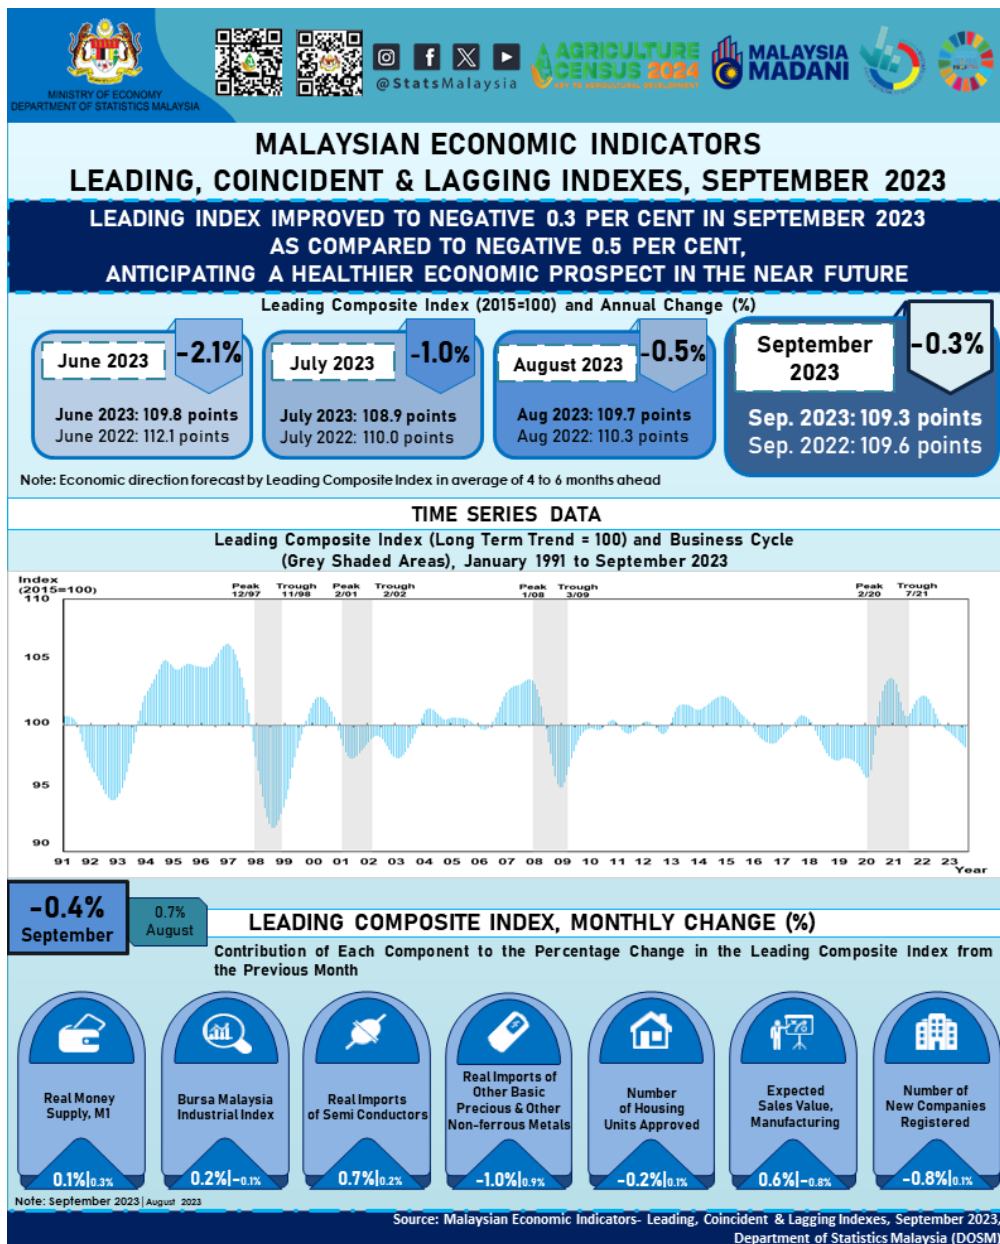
MINISTRY OF ECONOMY
DEPARTMENT OF STATISTICS MALAYSIA

@StatsMalaysia

AGRICULTURE CENSUS 2024

MALAYSIA MADANI

MALAYSIAN ECONOMIC INDICATORS
LEADING, COINCIDENT & LAGGING INDEXES, SEPTEMBER 2023

LEADING INDEX IMPROVED TO NEGATIVE 0.3 PER CENT IN SEPTEMBER 2023 AS COMPARED TO NEGATIVE 0.5 PER CENT, ANTICIPATING A HEALTHIER ECONOMIC PROSPECT IN THE NEAR FUTURE

Leading Composite Index (2015=100) and Annual Change (%)

June 2023 -2.1%
June 2023: 109.8 points
June 2022: 112.1 points

July 2023 -1.0%
July 2023: 108.9 points
July 2022: 110.0 points

August 2023 -0.5%
Aug 2023: 109.7 points
Aug 2022: 110.3 points

September 2023 -0.3%
Sep. 2023: 109.3 points
Sep. 2022: 109.6 points

Note: Economic direction forecast by Leading Composite Index in average of 4 to 6 months ahead

TIME SERIES DATA
Leading Composite Index (Long Term Trend = 100) and Business Cycle (Grey Shaded Areas), January 1991 to September 2023

Index (2015=100)
110
105
100
95
90

Peak 12/97 Trough 11/98 Peak 2/01 Trough 2/02 Peak 1/08 Trough 3/09 Peak 2/20 Trough 7/21

91 92 93 94 95 96 97 98 99 00 01 02 03 04 05 06 07 08 09 10 11 12 13 14 15 16 17 18 19 20 21 22 23
Year

-0.4% September
0.7% August

LEADING COMPOSITE INDEX, MONTHLY CHANGE (%)
Contribution of Each Component to the Percentage Change in the Leading Composite Index from the Previous Month

Real Money Supply, M1
0.1%|0.3%

Bursa Malaysia Industrial Index
0.2%|-0.1%

Real Imports of Semi Conductors
0.7%|0.2%

Real Imports of Other Basic Precious & Other Non-ferrous Metals
-1.0%|0.9%

Number of Housing Units Approved
-0.2%|0.1%

Expected Sales Value, Manufacturing
0.6%|-0.8%

Number of New Companies Registered
-0.8%|0.1%

Note: September 2023 | August 2023

Source: Malaysian Economic Indicators- Leading, Coincident & Lagging Indexes, September 2023, Department of Statistics Malaysia (DOSM)